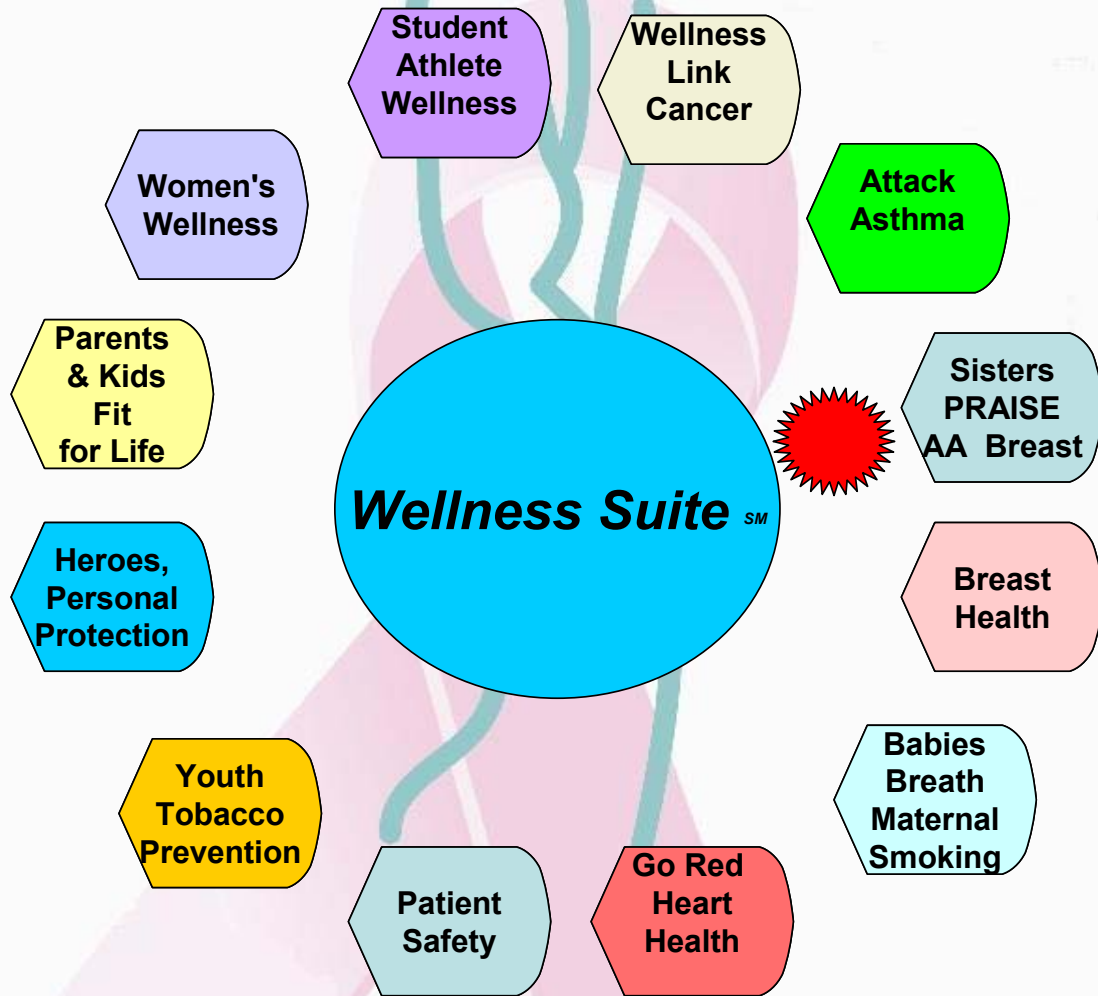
Student Athlete Wellness

Wellness Link Cancer

Women's Wellness

Attack Asthma

Parents & Kids Fit for Life

Sisters PRAISE AA Breast

Wellness Suite SM

Heroes, Personal Protection

Breast Health

Babies Breath Maternal Smoking

Youth Tobacco Prevention

Patient Safety

Go Red Heart Health